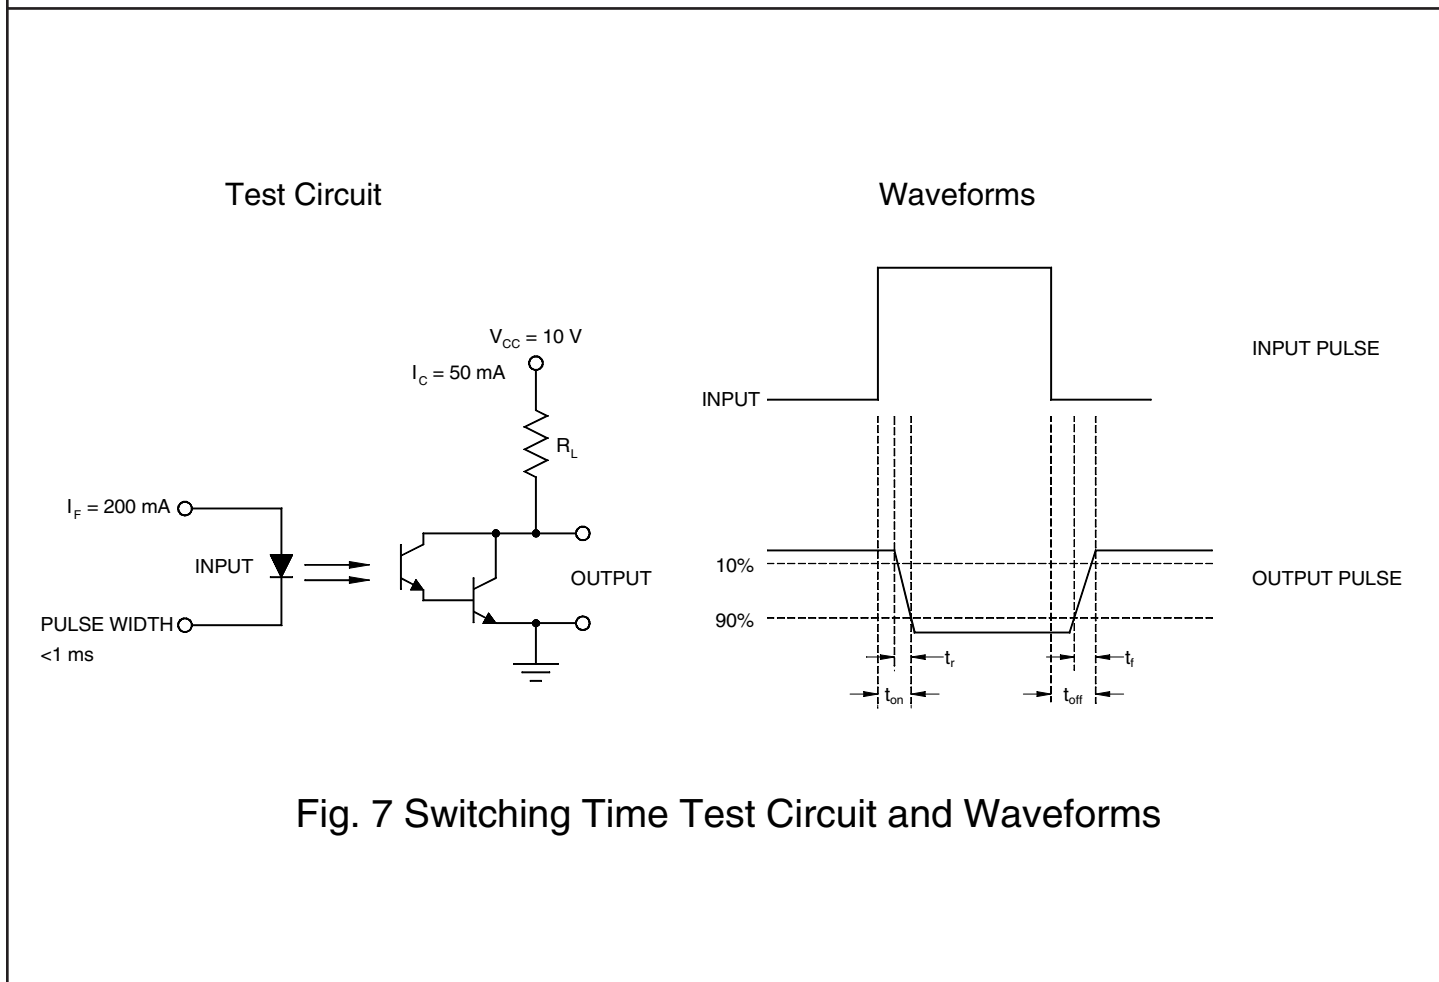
Test Circuit

Waveforms

$V_{CC}$ = 10 V

$I_C$ = 50 mA

$R_L$

$I_F$ = 200 mA

INPUT

PULSE WIDTH
<1 ms

OUTPUT

INPUT PULSE

INPUT

10%

90%

OUTPUT PULSE

$t_r$

$t_f$

$t_{on}$

$t_{off}$

Fig. 7 Switching Time Test Circuit and Waveforms